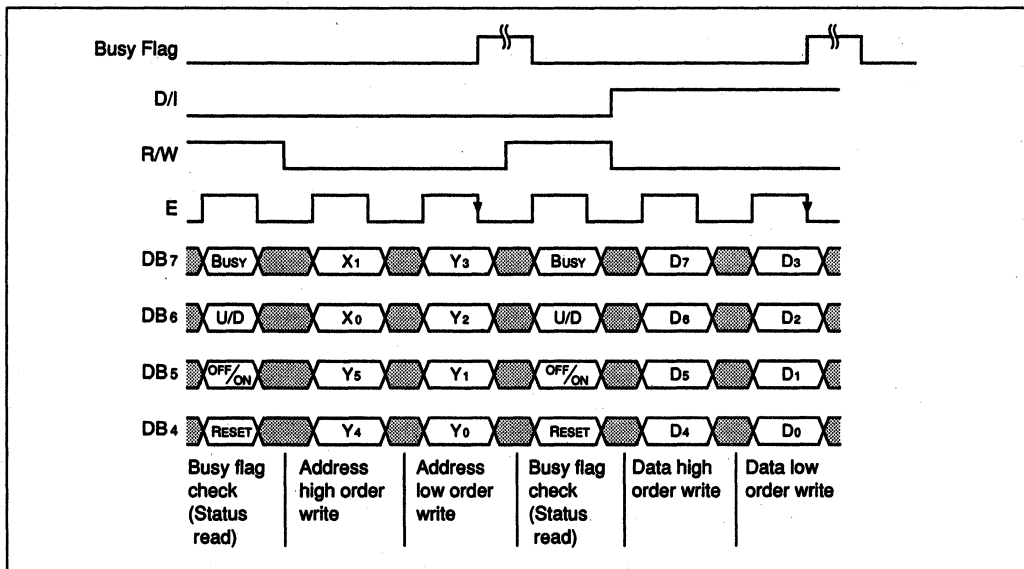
Busy Flag

D/I

R/W

E

$DB_7$ BUSY $X_1$ $Y_3$ BUSY $D_7$ $D_3$

$DB_6$ U/D $X_0$ $Y_2$ U/D $D_6$ $D_2$

$DB_5$ OFF/ON $Y_5$ $Y_1$ OFF/ON $D_5$ $D_1$

$DB_4$ RESET $Y_4$ $Y_0$ RESET $D_4$ $D_0$

Busy flag check (Status read)

Address high order write

Address low order write

Busy flag check (Status read)

Data high order write

Data low order write